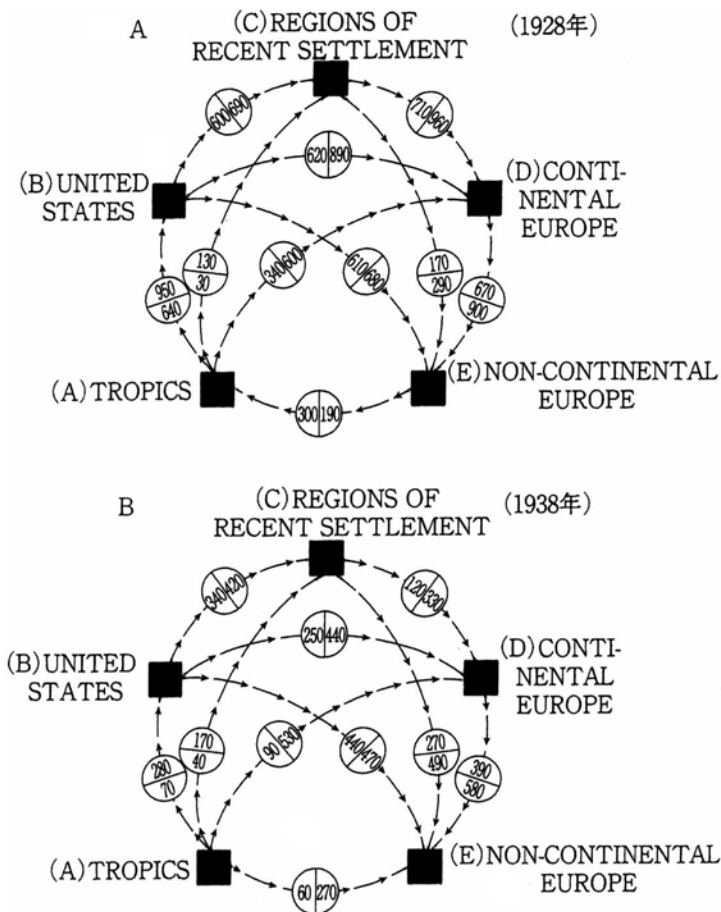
A

(C) REGIONS OF RECENT SETTLEMENT

(1928年)

600 | 690

710 | 960

620 | 890

(B) UNITED STATES

(D) CONTINENTAL EUROPE

130 / 30

340 | 600

610 | 680

170 / 290

950 / 640

670 / 900

(A) TROPICS

(E) NON-CONTINENTAL EUROPE

300 | 190

B

(C) REGIONS OF RECENT SETTLEMENT

(1938年)

340 | 420

120 | 330

250 | 440

(B) UNITED STATES

(D) CONTINENTAL EUROPE

170 / 40

90 | 530

440 | 470

270 / 490

280 / 70

390 / 580

(A) TROPICS

(E) NON-CONTINENTAL EUROPE

60 | 270